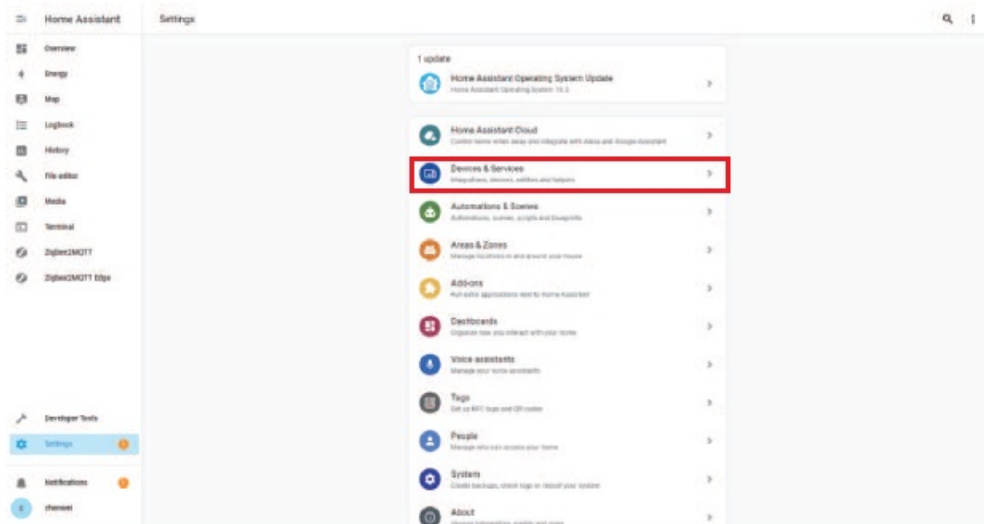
Home Assistant
Overview
Energy
Map
Logbook
History
File editor
Media
Terminal
Zigbee2MQTT
Zigbee2MQTT Edge
Developer Tools
Settings
Notifications
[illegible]

Settings

1 update
Home Assistant Operating System Update
Home Assistant Operating System 10.3

Home Assistant Cloud
Control home when away and integrate with Alexa and Google Assistant

Devices & Services
Integrations, devices, entities and helpers

Automations & Scenes
Automations, scenes, scripts and blueprints

Areas & Zones
Manage locations in and around your house

Add-ons
Run extra applications next to Home Assistant

Dashboards
Organize how you interact with your home

Voice assistants
Manage your voice assistants

Tags
Set up NFC tags and QR codes

People
Manage who can access your home

System
Create backups, check logs or reboot your system

About
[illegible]